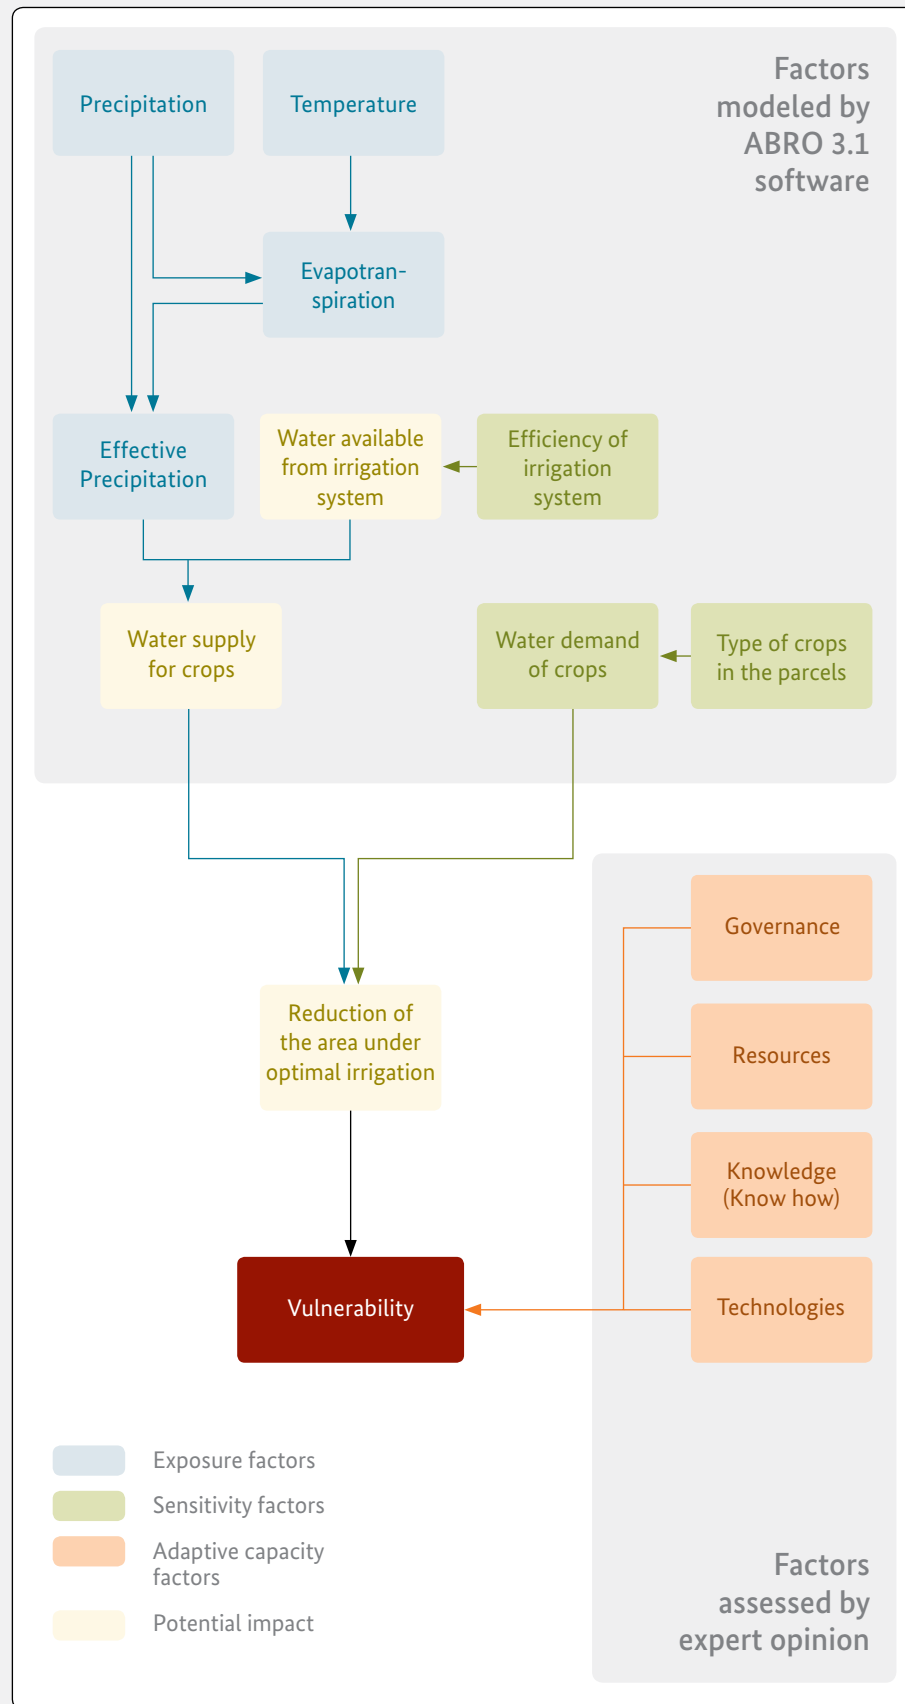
Factors modeled by ABRO 3.1 software

Precipitation

Temperature

Evapotranspiration

Effective Precipitation

Water available from irrigation system

Efficiency of irrigation system

Water supply for crops

Water demand of crops

Type of crops in the parcels

Governance

Resources

Knowledge (Know how)

Technologies

Reduction of the area under optimal irrigation

Vulnerability

Exposure factors

Sensitivity factors

Adaptive capacity factors

Potential impact

Factors assessed by expert opinion